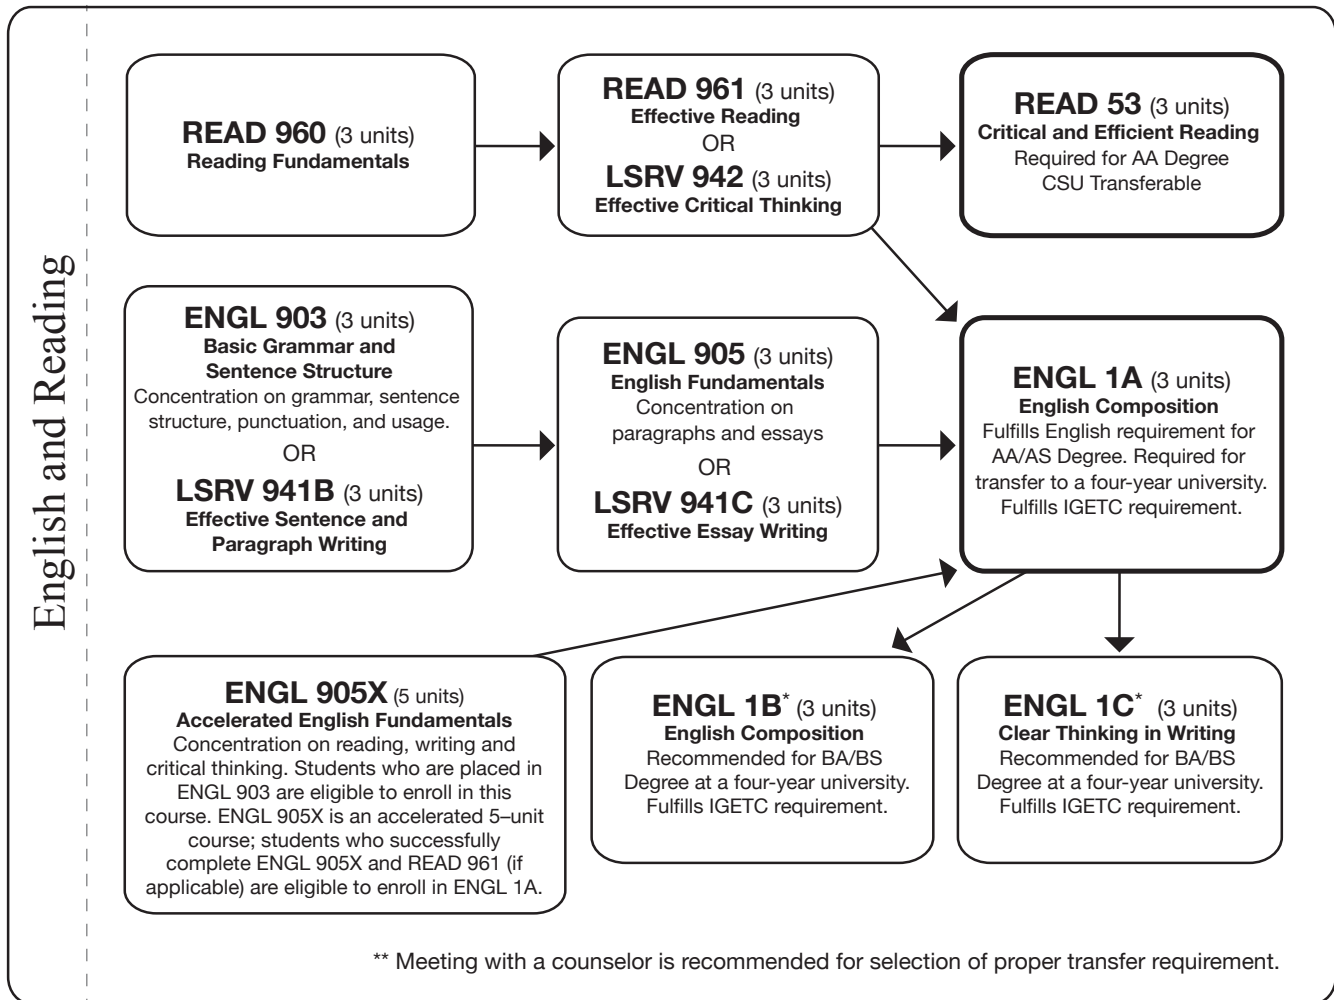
English and Reading

READ 960 (3 units)
Reading Fundamentals

READ 961 (3 units)
Effective Reading
OR
LSRV 942 (3 units)
Effective Critical Thinking

READ 53 (3 units)
Critical and Efficient Reading
Required for AA Degree
CSU Transferable

ENGL 903 (3 units)
Basic Grammar and Sentence Structure
Concentration on grammar, sentence structure, punctuation, and usage.
OR
LSRV 941B (3 units)
Effective Sentence and Paragraph Writing

ENGL 905 (3 units)
English Fundamentals
Concentration on paragraphs and essays
OR
LSRV 941C (3 units)
Effective Essay Writing

ENGL 1A (3 units)
English Composition
Fulfills English requirement for AA/AS Degree. Required for transfer to a four-year university. Fulfills IGETC requirement.

ENGL 905X (5 units)
Accelerated English Fundamentals
Concentration on reading, writing and critical thinking. Students who are placed in ENGL 903 are eligible to enroll in this course. ENGL 905X is an accelerated 5–unit course; students who successfully complete ENGL 905X and READ 961 (if applicable) are eligible to enroll in ENGL 1A.

ENGL 1B* (3 units)
English Composition
Recommended for BA/BS Degree at a four-year university. Fulfills IGETC requirement.

ENGL 1C* (3 units)
Clear Thinking in Writing
Recommended for BA/BS Degree at a four-year university. Fulfills IGETC requirement.

** Meeting with a counselor is recommended for selection of proper transfer requirement.